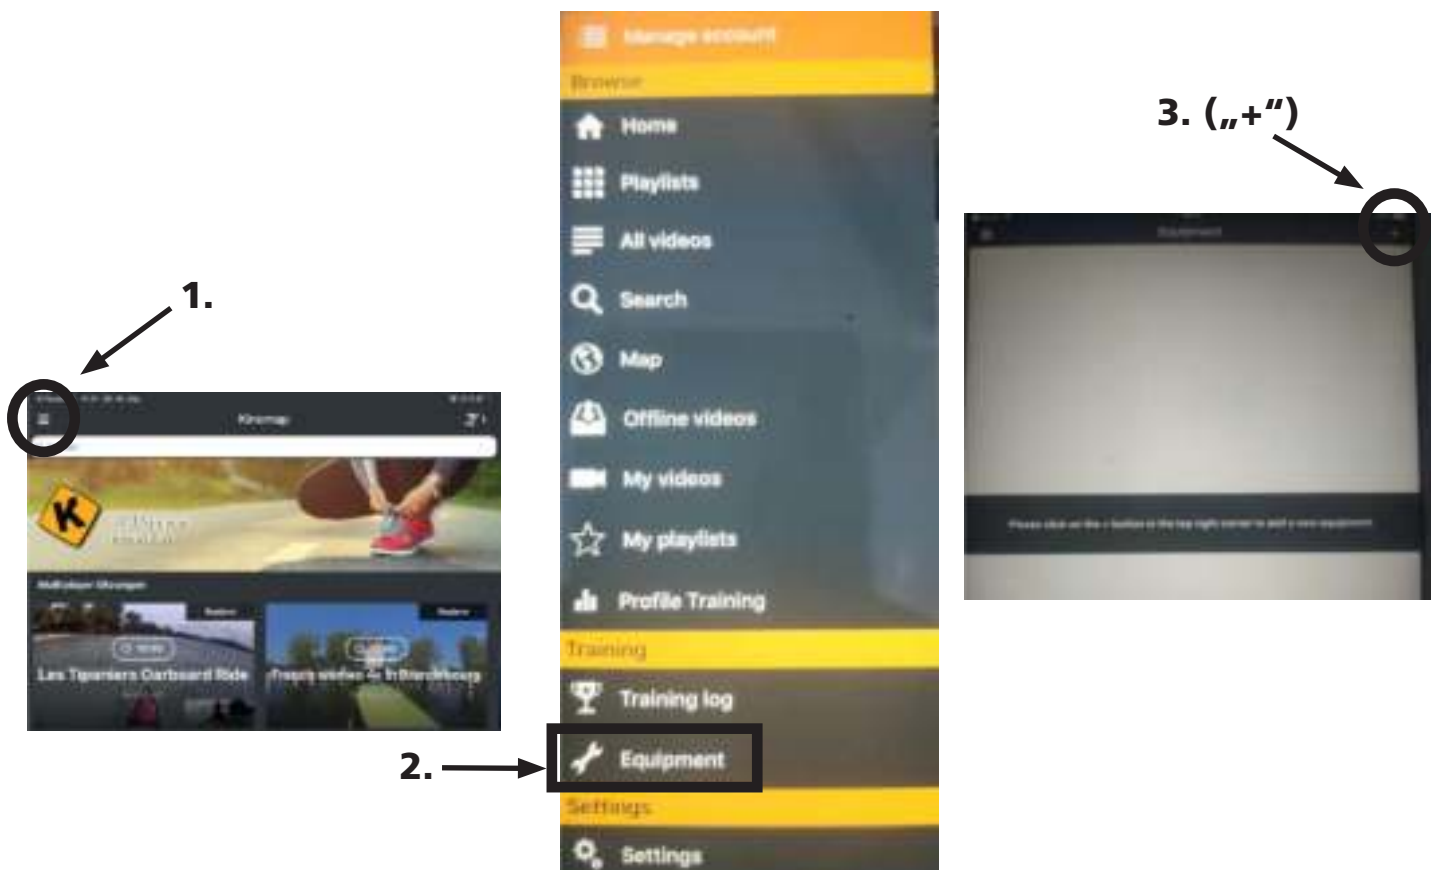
1.

Kinomap

Multiplayer Übungen

Les Tipaniers Oarboard Ride

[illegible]

Manage account

Browse

Home

Playlists

All videos

Search

Map

Offline videos

My videos

My playlists

Profile Training

Training

Training log

Equipment

Settings

Settings

2.

3. („+“)

Equipment

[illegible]